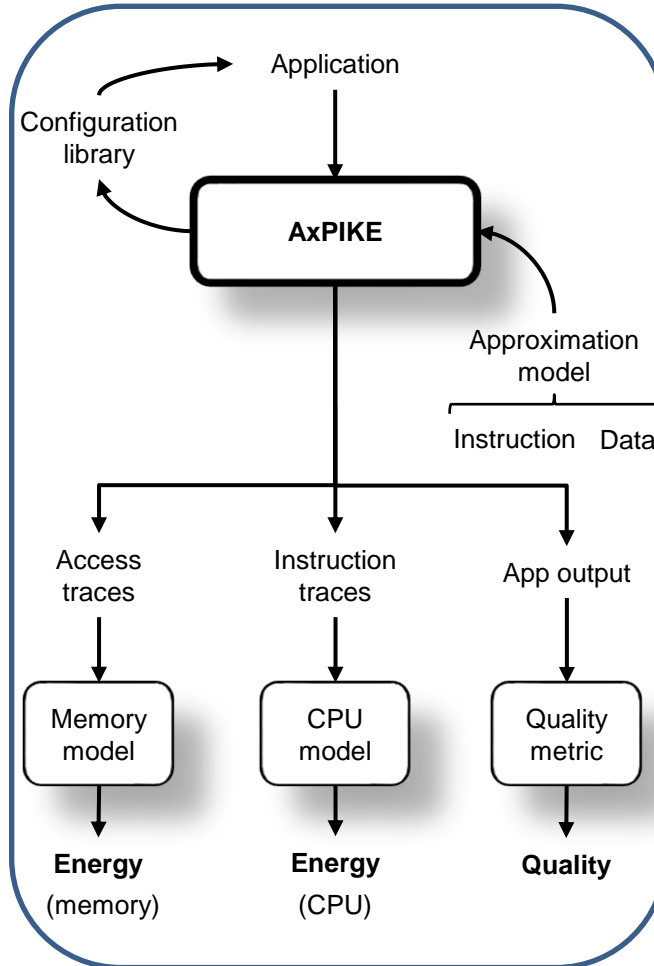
Application

Configuration library

AxPIKE

Approximation model

Instruction Data

Access traces

Instruction traces

App output

Memory model

CPU model

Quality metric

**Energy** (memory)

**Energy** (CPU)

**Quality**